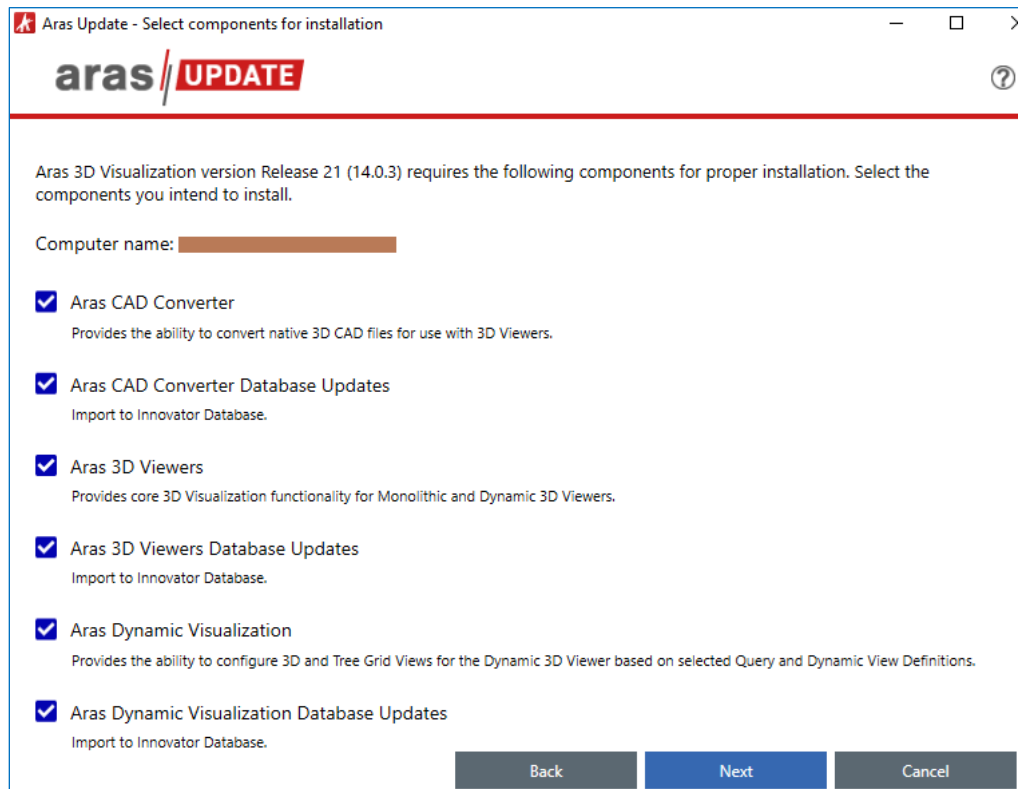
Aras Update - Select components for installation

aras UPDATE

Aras 3D Visualization version Release 21 (14.0.3) requires the following components for proper installation. Select the components you intend to install.

Computer name:

Aras CAD Converter
Provides the ability to convert native 3D CAD files for use with 3D Viewers.

Aras CAD Converter Database Updates
Import to Innovator Database.

Aras 3D Viewers
Provides core 3D Visualization functionality for Monolithic and Dynamic 3D Viewers.

Aras 3D Viewers Database Updates
Import to Innovator Database.

Aras Dynamic Visualization
Provides the ability to configure 3D and Tree Grid Views for the Dynamic 3D Viewer based on selected Query and Dynamic View Definitions.

Aras Dynamic Visualization Database Updates
Import to Innovator Database.

Back
Next
Cancel